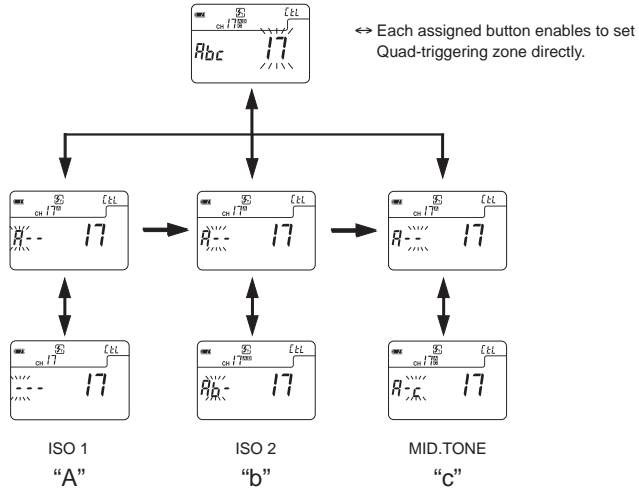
CH 17 CtL
Abc 17

↔ Each assigned button enables to set Quad-triggering zone directly.

CH 17 CtL
A-- 17

CH 17 CtL
A-- 17

CH 17 CtL
A-- 17

CH 17 CtL
--- 17

CH 17 CtL
Ab- 17

CH 17 CtL
A-c 17

ISO 1
“A”

ISO 2
“b”

MID.TONE
“c”